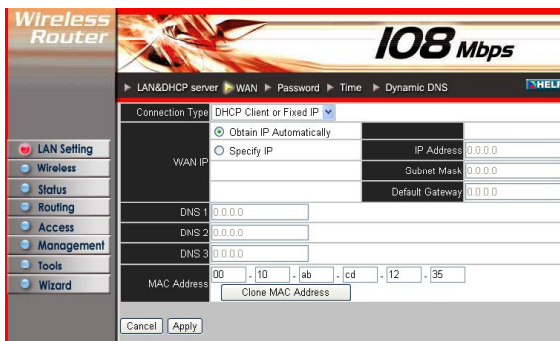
Wireless Router

108 Mbps

LAN&DHCP server WAN Password Time Dynamic DNS HELP

LAN Setting
Wireless
Status
Routing
Access
Management
Tools
Wizard

| | | | |
|---|---|---|---|
| Connection Type | DHCP Client or Fixed IP | | |
| WAN IP | Obtain IP Automatically | | |
| | Specify IP | IP Address | 0.0.0.0 |
| | | Subnet Mask | 0.0.0.0 |
| | | Default Gateway | 0.0.0.0 |
| DNS 1 | 0.0.0.0 | | |
| DNS 2 | 0.0.0.0 | | |
| DNS 3 | 0.0.0.0 | | |
| MAC Address | 00 - 10 - ab - cd - 12 - 35 | | |
| | Clone MAC Address | | |

Cancel Apply